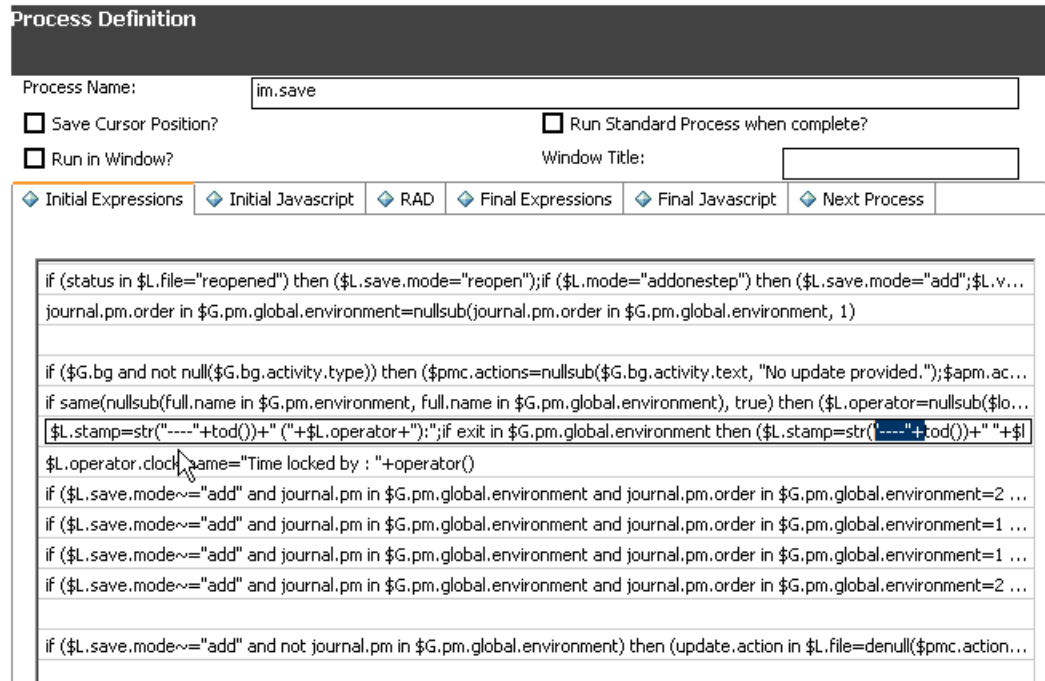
Process Definition

Process Name: im.save

Save Cursor Position?

Run Standard Process when complete?

Run in Window?

Window Title:

Initial Expressions | Initial Javascript | RAD | Final Expressions | Final Javascript | Next Process

if (status in $L.file="reopened") then ($L.save.mode="reopen");if ($L.mode="addonestep") then ($L.save.mode="add";$L.v...

journal.pm.order in $G.pm.global.environment=nullsub(journal.pm.order in $G.pm.global.environment, 1)

if ($G.bg and not null($G.bg.activity.type)) then ($pmc.actions=nullsub($G.bg.activity.text, "No update provided.");$apm.ac...

if same(nullsub(full.name in $G.pm.environment, full.name in $G.pm.global.environment), true) then ($L.operator=nullsub($lo...

$L.stamp=str("----"+tod())+" ("+$L.operator+"):";if exit in $G.pm.global.environment then ($L.stamp=str("----"+tod())+" "+$l

$L.operator.clock.name="Time locked by : "+operator()

if ($L.save.mode~="add" and journal.pm in $G.pm.global.environment and journal.pm.order in $G.pm.global.environment=2 ...

if ($L.save.mode~="add" and journal.pm in $G.pm.global.environment and journal.pm.order in $G.pm.global.environment=1 ...

if ($L.save.mode~="add" and journal.pm in $G.pm.global.environment and journal.pm.order in $G.pm.global.environment=1 ...

if ($L.save.mode~="add" and journal.pm in $G.pm.global.environment and journal.pm.order in $G.pm.global.environment=2 ...

if ($L.save.mode~="add" and not journal.pm in $G.pm.global.environment) then (update.action in $L.file=denull($pmc.action...